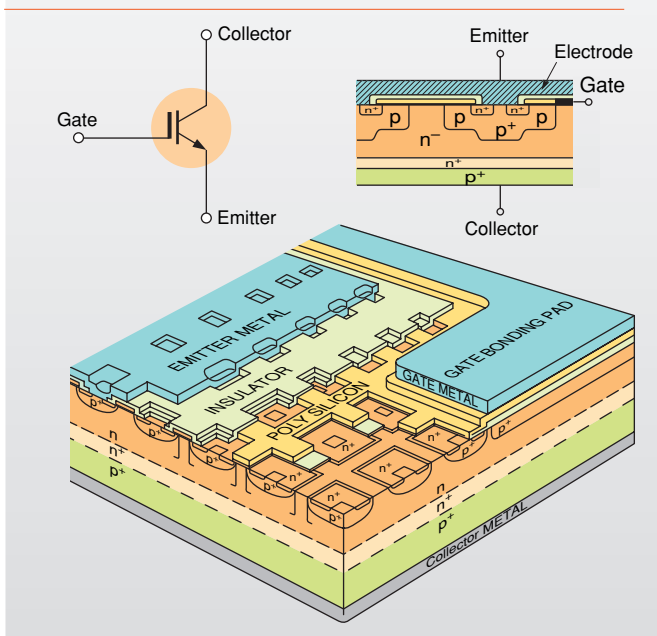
Collector

Gate

Emitter

Emitter

Electrode

Gate

$n^+$ p p $n^+$ $n^+$ p

$n^-$ $p^+$

$n^+$

$p^+$

Collector

EMITTER METAL

INSULATOR

POLYSILICON

GATE BONDING PAD

GATE METAL

$p^+$ $p^+$ $p^+$ $n^+$ $p^+$ $n^+$ $n^+$ $n^+$ $p^+$ $n^+$ $p^+$ $n^+$ $p^+$

n

$n^+$

$p^+$

n

$n^+$

$p^+$

Collector METAL